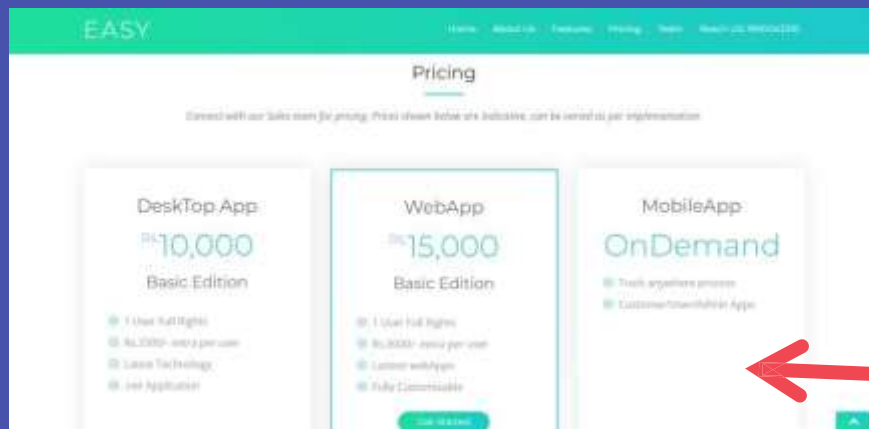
EASY

Home About Us Features Pricing Team Reach US: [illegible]

Pricing

Connect with our Sales team for pricing. Prices shown below are Indicative, can be varied as per implementation

DeskTop App

Rs10,000

Basic Edition

1 User Full Rights
Rs.2000/- extra per user
Latest Technology
.net Application

WebApp

Rs15,000

Basic Edition

1 User Full Rights
Rs.3000/- extra per user
Latest webApps
Fully Customizable

Get Started

MobileApp

OnDemand

Track anywhere process
Customer/User/Admin Apps